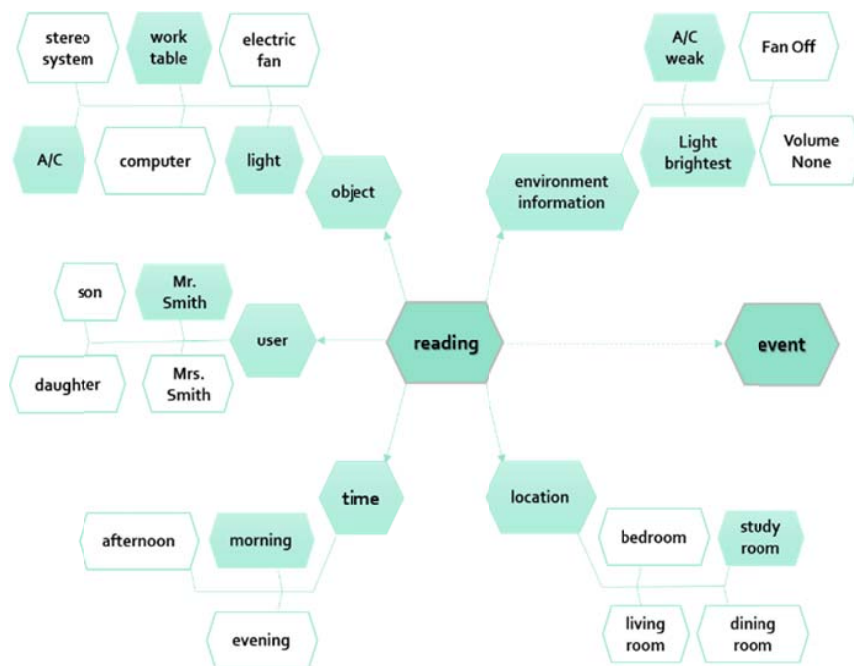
stereo system

work table

electric fan

A/C

computer

light

object

A/C weak

Fan Off

Light brightest

Volume None

environment information

son

Mr. Smith

user

daughter

Mrs. Smith

reading

event

time

afternoon

morning

evening

location

bedroom

study room

living room

dining room